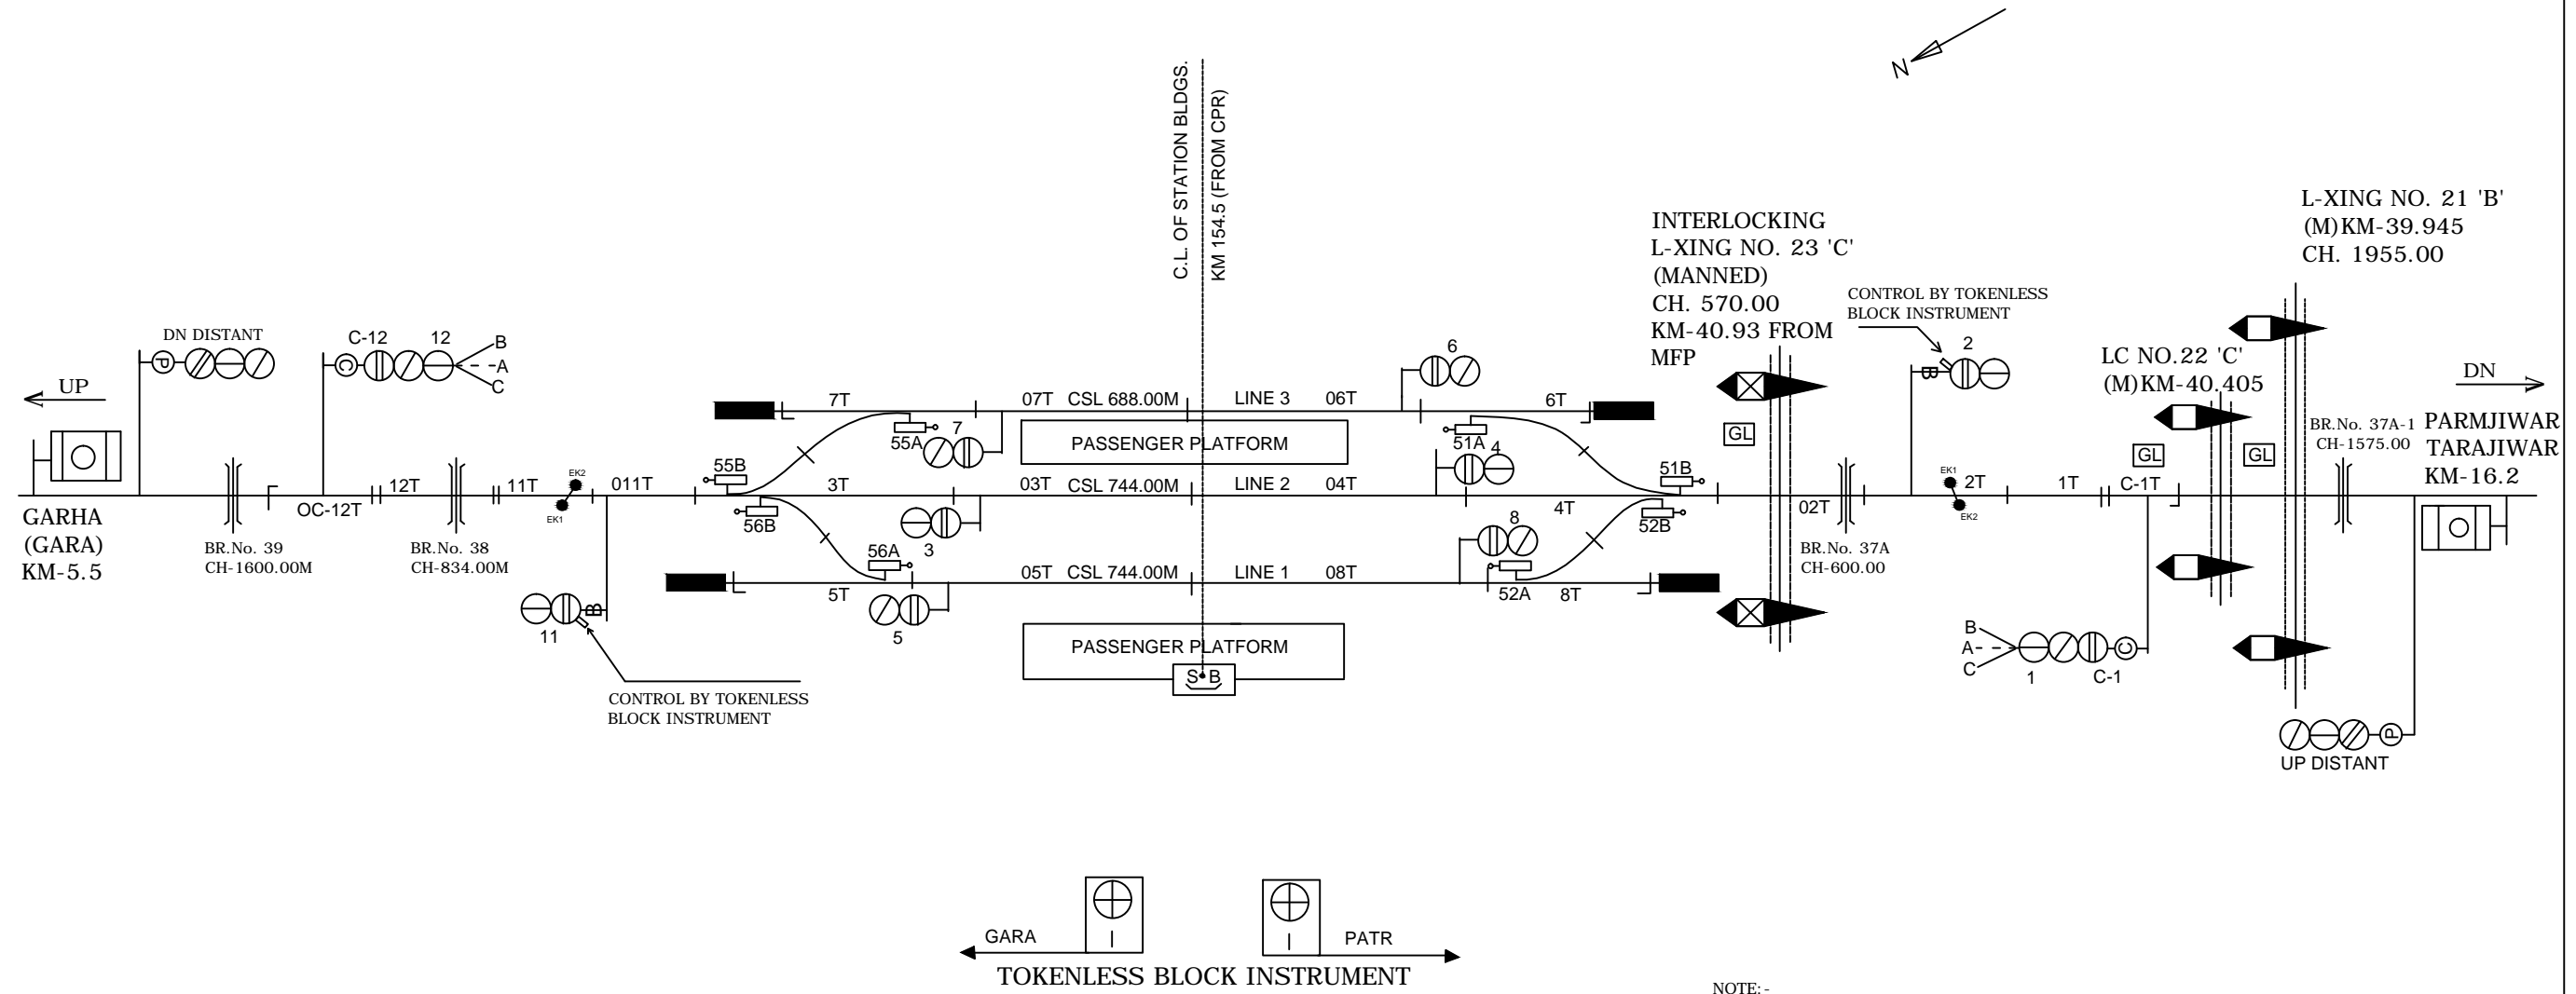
N

C.L. OF STATION BLDGS.
KM 154.5 (FROM CPR)

L-XING NO. 21 'B'
(M)KM-39.945
CH. 1955.00

INTERLOCKING
L-XING NO. 23 'C'
(MANNED)
CH. 570.00
KM-40.93 FROM
MFP

CONTROL BY TOKENLESS
BLOCK INSTRUMENT

LC NO.22 'C'
(M)KM-40.405

DN DISTANT
C-12 12
B
A
C

UP
DN

GARHA
(GARA)
KM-5.5

BR.No. 39
CH-1600.00M

OC-12T
12T
11T
EK2
EK1
011T

BR.No. 38
CH-834.00M

7T
55B
55A
7
56B
3T
56A
3
5T
5
11

07T CSL 688.00M
LINE 3
06T
6
6T
51A
4
51B
PASSENGER PLATFORM
03T CSL 744.00M
LINE 2
04T
4T
8
52B
05T CSL 744.00M
LINE 1
08T
52A
8T
PASSENGER PLATFORM
S B

GL
02T
BR.No. 37A
CH-600.00
2
EK1
2T
EK2
1T
C-1T
GL
GL
BR.No. 37A-1
CH-1575.00
PARMJIWAR
TARAJIWAR
KM-16.2

B
A
C
1
C-1

UP DISTANT

CONTROL BY TOKENLESS
BLOCK INSTRUMENT

GARA
PATR
TOKENLESS BLOCK INSTRUMENT

NOTE:-